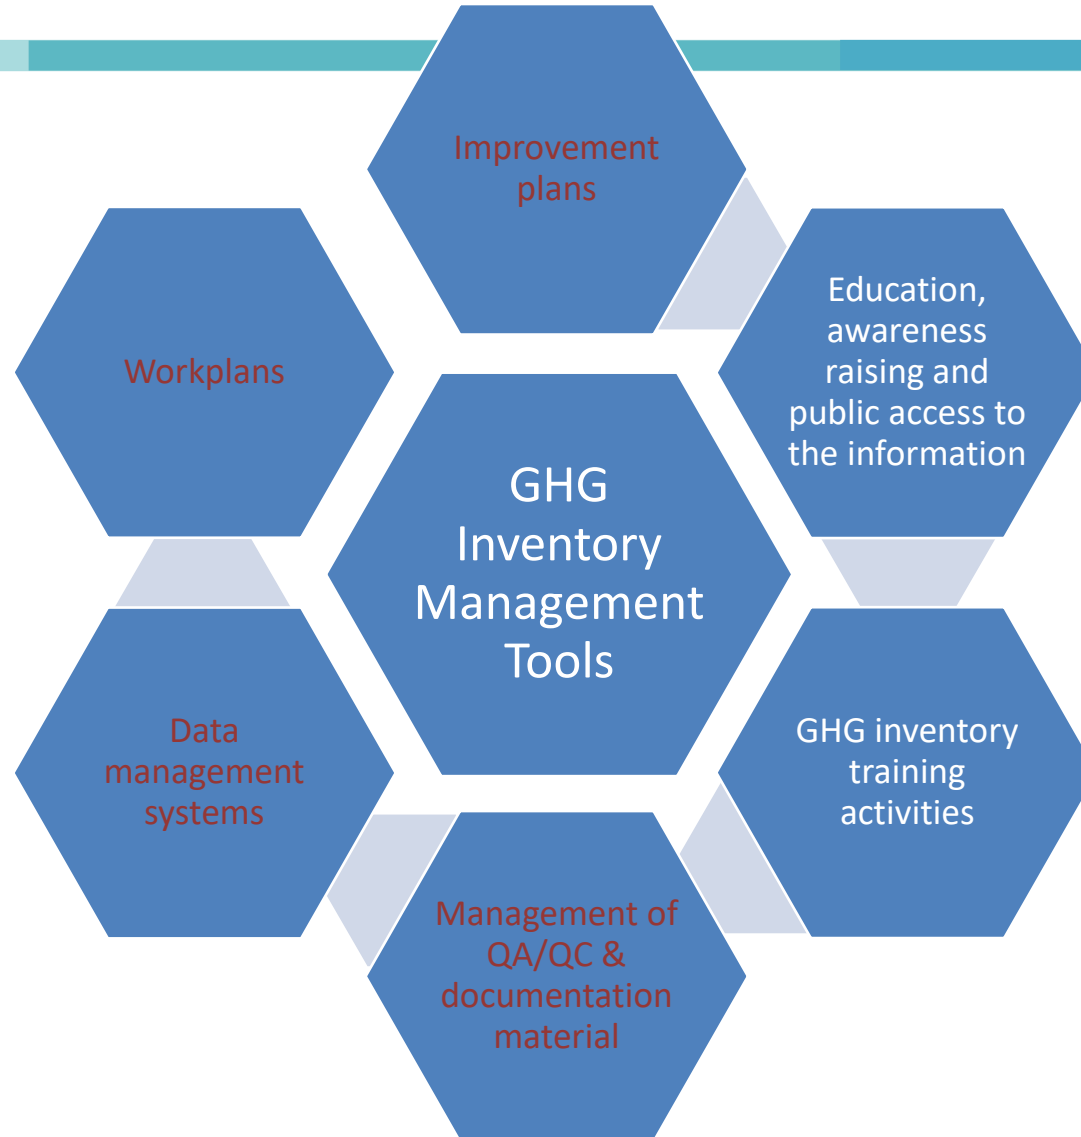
Improvement plans

Education, awareness raising and public access to the information

Workplans

GHG Inventory Management Tools

GHG inventory training activities

Data management systems

Management of QA/QC & documentation material